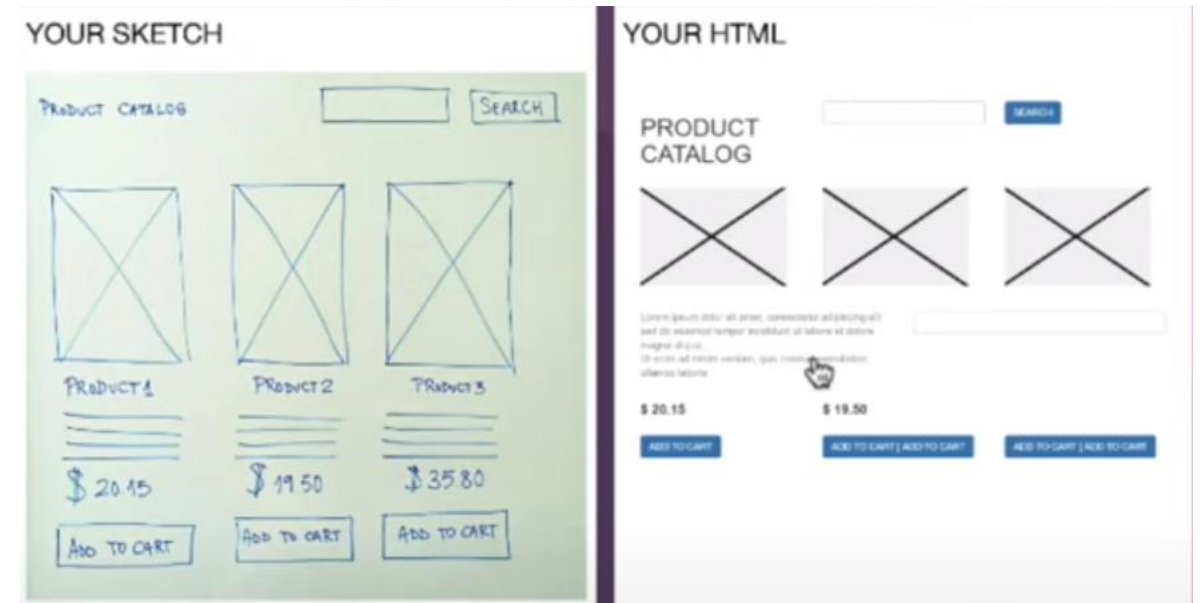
YOUR SKETCH

PRODUCT CATALOG

SEARCH

PRODUCT 1

PRODUCT 2

PRODUCT 3

$ 20.15

$ 19.50

$ 35.80

ADD TO CART

ADD TO CART

ADD TO CART

YOUR HTML

SEARCH

PRODUCT CATALOG

Lorem ipsum dolor sit amet, consectetur adipiscing elit sed do eiusmod tempor incididunt ut labore et dolore magna aliqua. Ut enim ad minim veniam, quis nostrud exercitation ullamco laboris

$ 20.15

$ 19.50

ADD TO CART

ADD TO CART | ADD TO CART

ADD TO CART | ADD TO CART